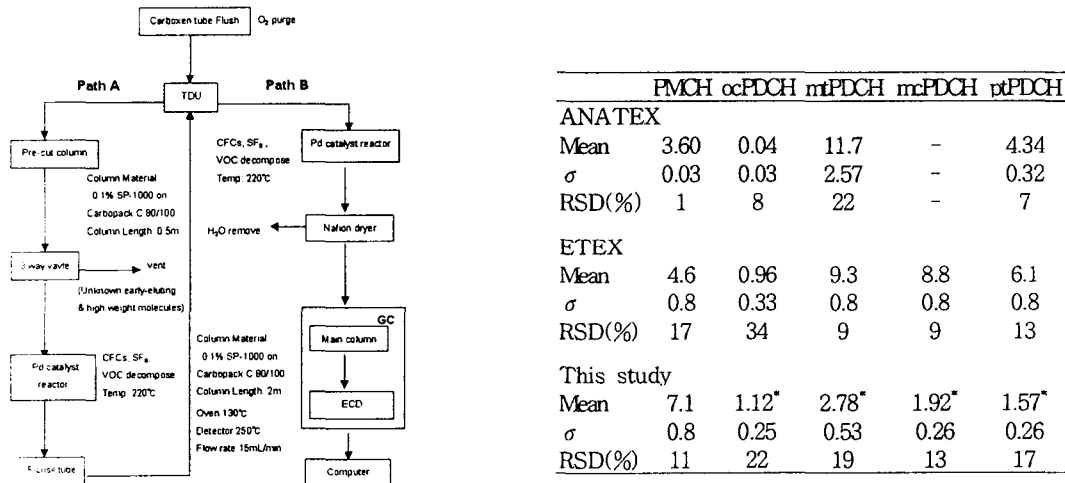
Carboxen tube Flush $O_2$ purge

Path A

TDU

Path B

Pre-cut column

Column Material
0.1% SP-1000 on
Carbopack C 80/100
Column Length: 0.5m

3 way valve

vent

(Unknown early-eluting & high weight molecules)

Pd catalyst reactor

CFCs, $SF_6$,
VOC decompose
Temp: 220℃

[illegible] tube

CFCs, $SF_6$,
VOC decompose
Temp: 220℃

Pd catalyst reactor

$H_2O$ remove

Nafion dryer

Column Material
0.1% SP-1000 on
Carbopack C 80/100
Column Length: 2m
Oven 130℃
Detector 250℃
Flow rate 15mL/min

GC

Main column

ECD

Computer

| | PMCH | ocPDCH | mtPDCH | mcPDCH | ptPDCH |
|---|---|---|---|---|---|
| ANATEX | | | | | |
| Mean | 3.60 | 0.04 | 11.7 | - | 4.34 |
| $\sigma$ | 0.03 | 0.03 | 2.57 | - | 0.32 |
| RSD(%) | 1 | 8 | 22 | - | 7 |
| ETEX | | | | | |
| Mean | 4.6 | 0.96 | 9.3 | 8.8 | 6.1 |
| $\sigma$ | 0.8 | 0.33 | 0.8 | 0.8 | 0.8 |
| RSD(%) | 17 | 34 | 9 | 9 | 13 |
| This study | | | | | |
| Mean | 7.1 | $1.12^*$ | $2.78^*$ | $1.92^*$ | $1.57^*$ |
| $\sigma$ | 0.8 | 0.25 | 0.53 | 0.26 | 0.26 |
| RSD(%) | 11 | 22 | 19 | 13 | 17 |